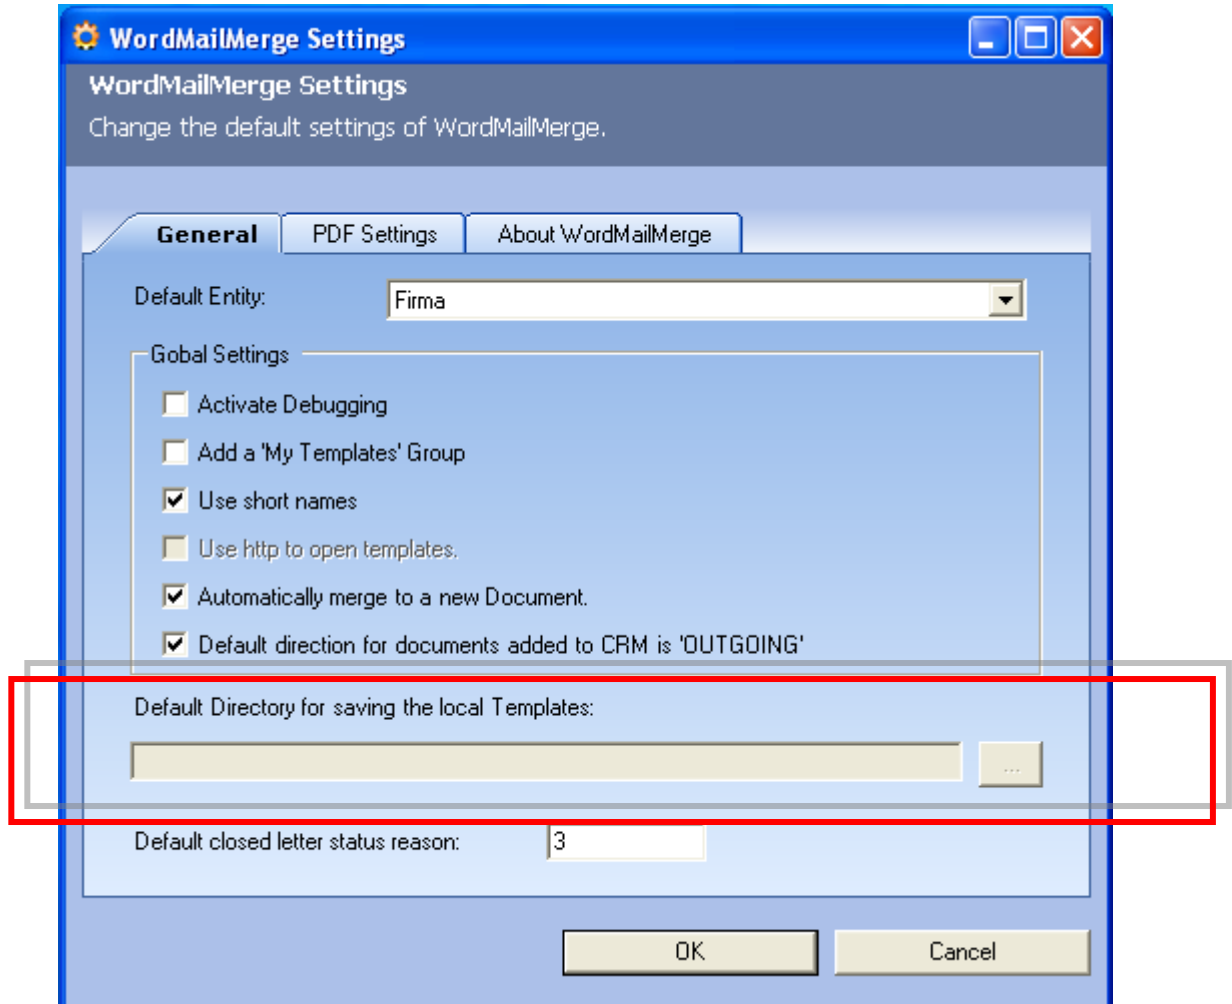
WordMailMerge Settings

WordMailMerge Settings
Change the default settings of WordMailMerge.

General | PDF Settings | About WordMailMerge

Default Entity: Firma

Gobal Settings

Activate Debugging

Add a 'My Templates' Group

Use short names

Use http to open templates.

Automatically merge to a new Document.

Default direction for documents added to CRM is 'OUTGOING'

Default Directory for saving the local Templates:

...

Default closed letter status reason: 3

OK

Cancel